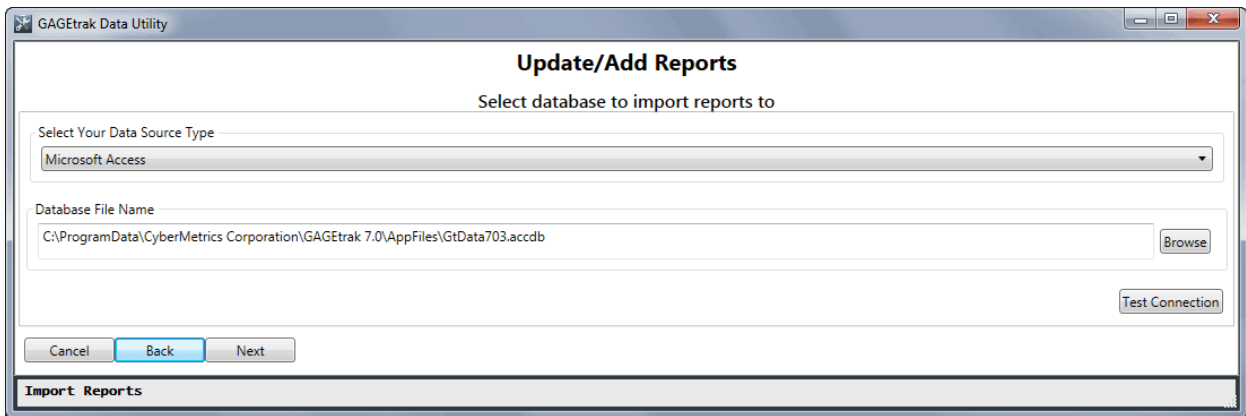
GAGEtrak Data Utility

Update/Add Reports

Select database to import reports to

Select Your Data Source Type

Microsoft Access

Database File Name

C:\ProgramData\CyberMetrics Corporation\GAGEtrak 7.0\AppFiles\GtData703.accdb

Browse

Test Connection

Cancel

Back

Next

Import Reports